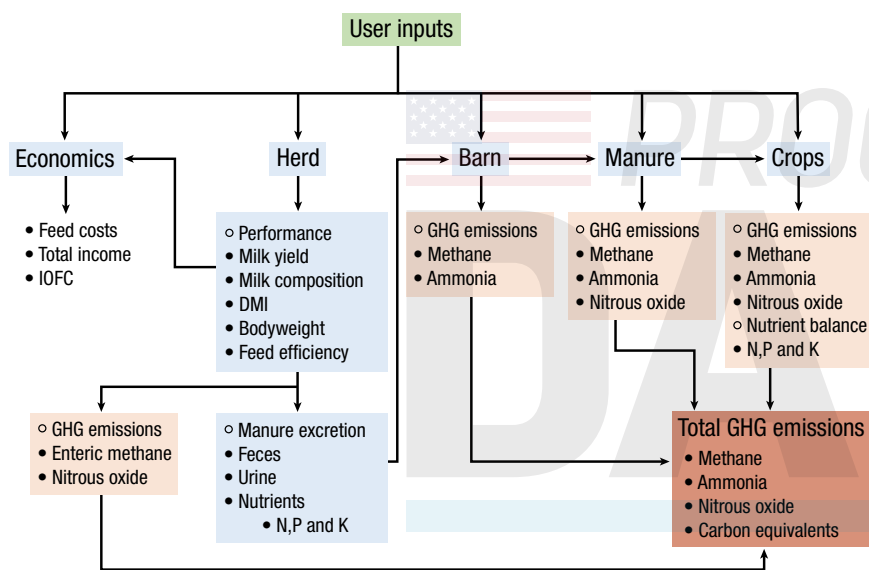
User inputs

Economics

- Feed costs
- Total income
- IOFC

Herd

- Performance
- Milk yield
- Milk composition
- DMI
- Bodyweight
- Feed efficiency

Barn

- GHG emissions
- Methane
- Ammonia

Manure

- GHG emissions
- Methane
- Ammonia
- Nitrous oxide

Crops

- GHG emissions
- Methane
- Ammonia
- Nitrous oxide
- Nutrient balance
- N,P and K

- GHG emissions
- Enteric methane
- Nitrous oxide

- Manure excretion
- Feces
- Urine
- Nutrients
  - N,P and K

Total GHG emissions

- Methane
- Ammonia
- Nitrous oxide
- Carbon equivalents

PRO
DA